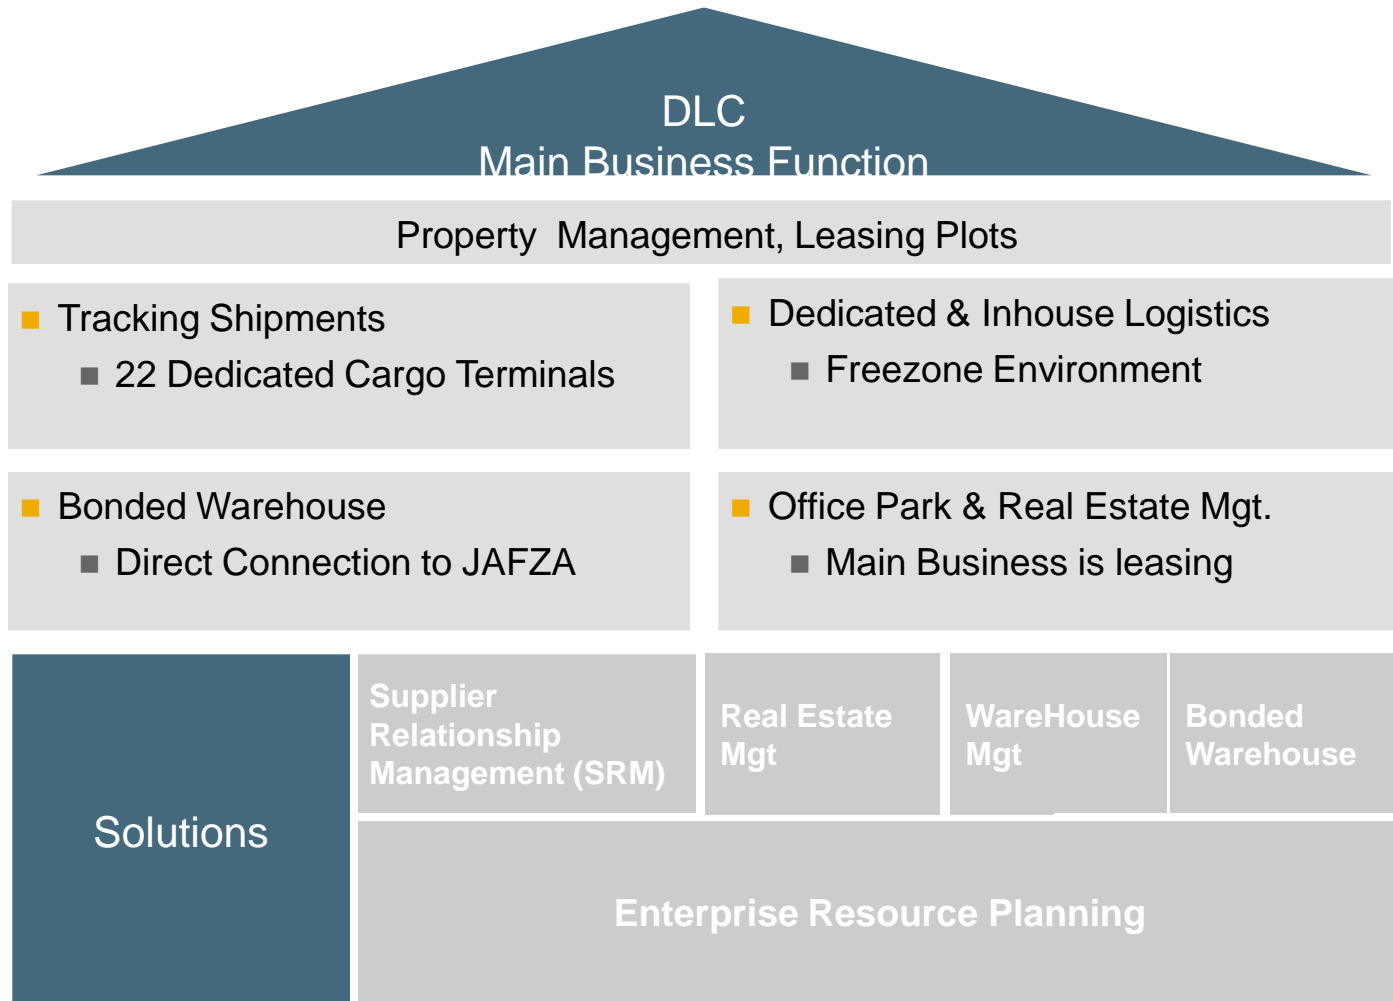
DLC
Main Business Function

Property Management, Leasing Plots

Tracking Shipments
22 Dedicated Cargo Terminals

Dedicated & Inhouse Logistics
Freezone Environment

Bonded Warehouse
Direct Connection to JAFZA

Office Park & Real Estate Mgt.
Main Business is leasing

Solutions

Supplier Relationship Management (SRM)

Real Estate Mgt

WareHouse Mgt

Bonded Warehouse

Enterprise Resource Planning